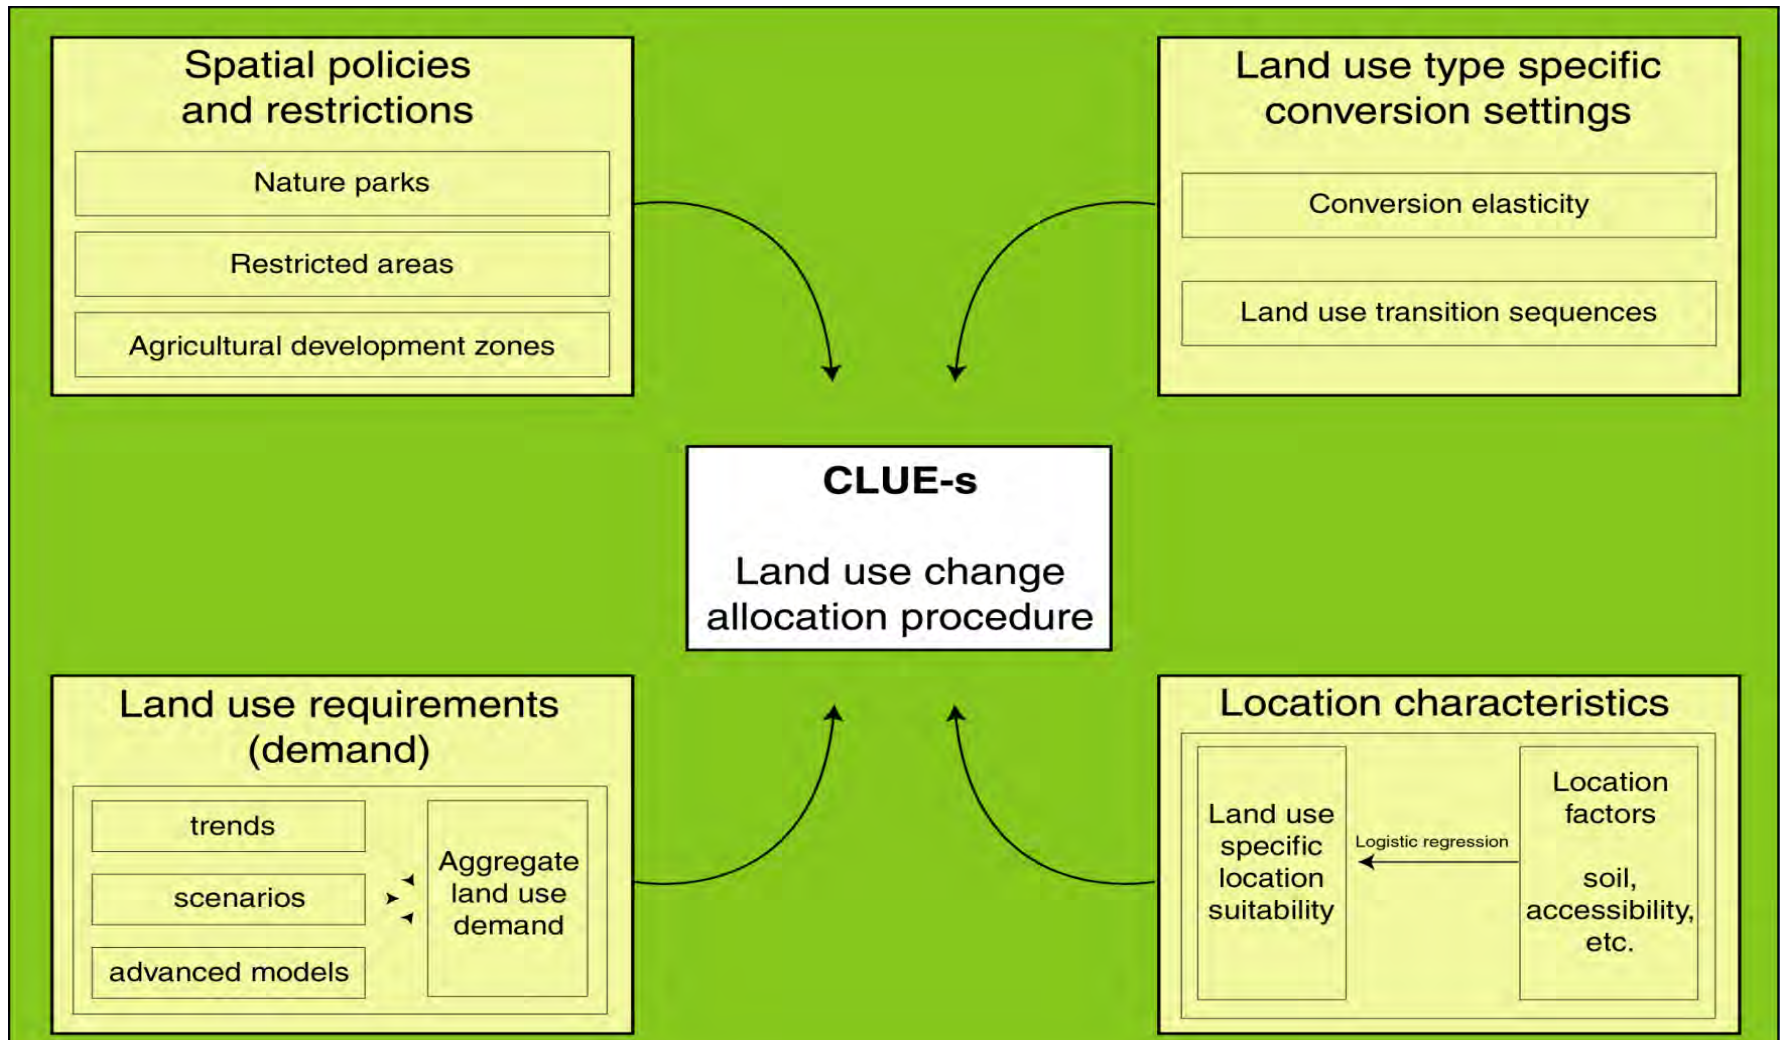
Spatial policies and restrictions

Nature parks

Restricted areas

Agricultural development zones

Land use type specific conversion settings

Conversion elasticity

Land use transition sequences

CLUE-s

Land use change allocation procedure

Land use requirements (demand)

trends

scenarios

advanced models

Aggregate land use demand

Location characteristics

Land use specific location suitability

Logistic regression

Location factors

soil, accessibility, etc.